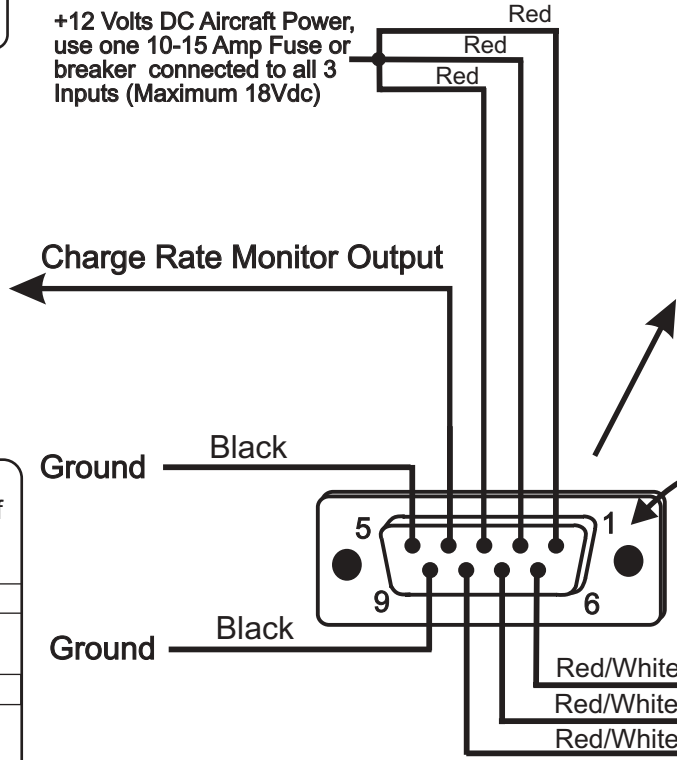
+12 Volts DC Aircraft Power, use one 10-15 Amp Fuse or breaker connected to all 3 Inputs (Maximum 18Vdc)

Red
Red
Red

Charge Rate Monitor Output

Ground
Black

5
1
9
6

Ground
Black

Red/White
Red/White
Red/White